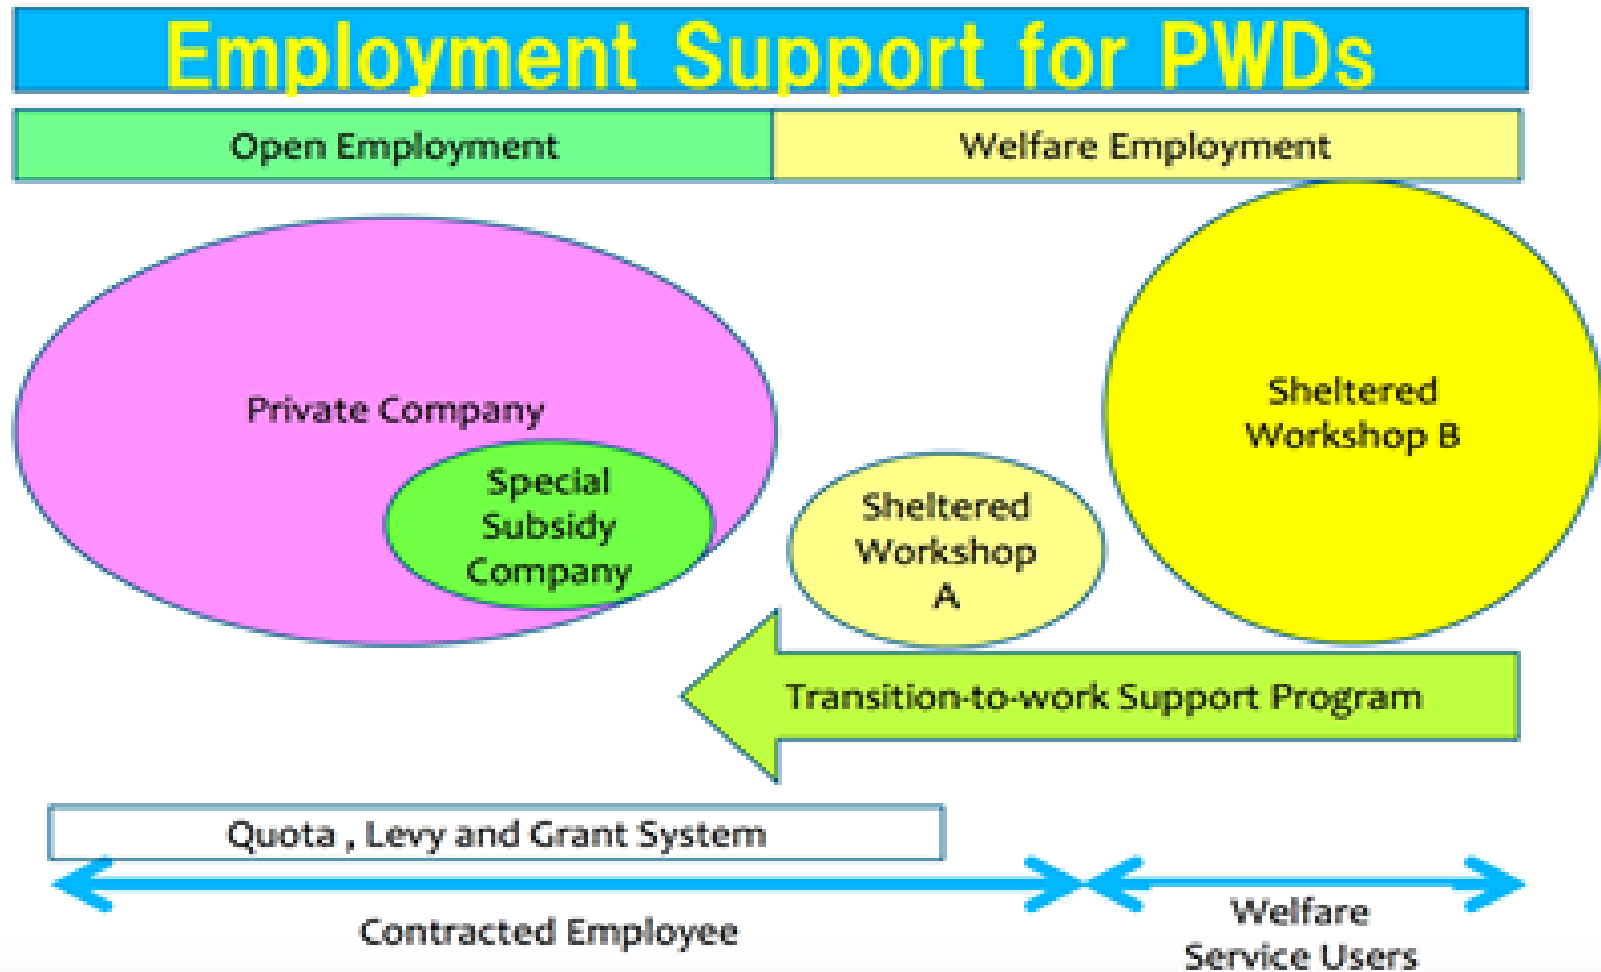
Employment Support for PWDs

Open Employment

Welfare Employment

Private Company

Special Subsidy Company

Sheltered Workshop A

Sheltered Workshop B

Transition-to-work Support Program

Quota , Levy and Grant System

Contracted Employee

Welfare Service Users